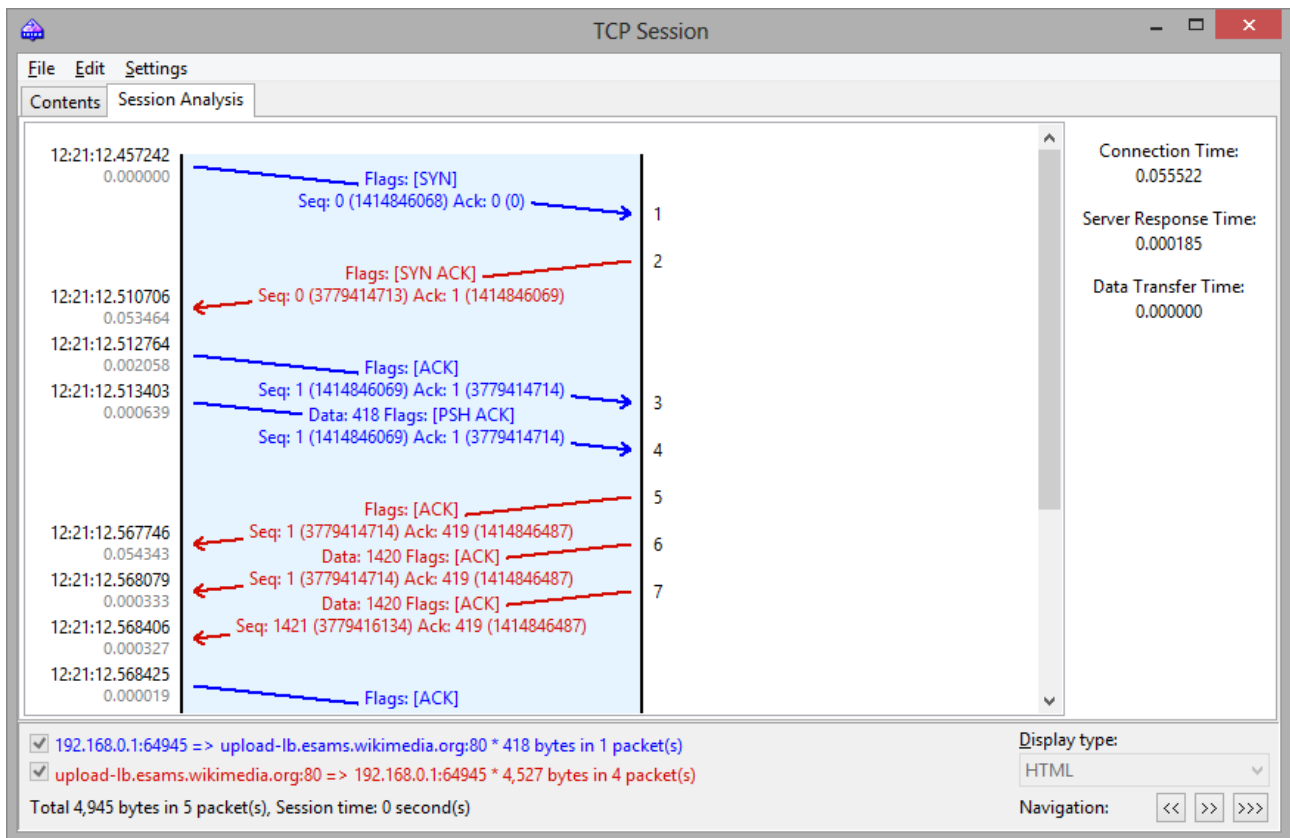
TCP Session

File Edit Settings

Contents Session Analysis

12:21:12.457242
0.000000
Flags: [SYN]
Seq: 0 (1414846068) Ack: 0 (0)
1
2
Flags: [SYN ACK]
12:21:12.510706
0.053464
Seq: 0 (3779414713) Ack: 1 (1414846069)
12:21:12.512764
0.002058
Flags: [ACK]
12:21:12.513403
0.000639
Seq: 1 (1414846069) Ack: 1 (3779414714)
3
Data: 418 Flags: [PSH ACK]
Seq: 1 (1414846069) Ack: 1 (3779414714)
4
5
Flags: [ACK]
12:21:12.567746
0.054343
Seq: 1 (3779414714) Ack: 419 (1414846487)
6
Data: 1420 Flags: [ACK]
12:21:12.568079
0.000333
Seq: 1 (3779414714) Ack: 419 (1414846487)
7
Data: 1420 Flags: [ACK]
12:21:12.568406
0.000327
Seq: 1421 (3779416134) Ack: 419 (1414846487)
12:21:12.568425
0.000019
Flags: [ACK]

Connection Time:
0.055522
Server Response Time:
0.000185
Data Transfer Time:
0.000000

192.168.0.1:64945 => upload-lb.esams.wikimedia.org:80 * 418 bytes in 1 packet(s)
upload-lb.esams.wikimedia.org:80 => 192.168.0.1:64945 * 4,527 bytes in 4 packet(s)
Total 4,945 bytes in 5 packet(s), Session time: 0 second(s)

Display type:
HTML
Navigation: << >> >>>